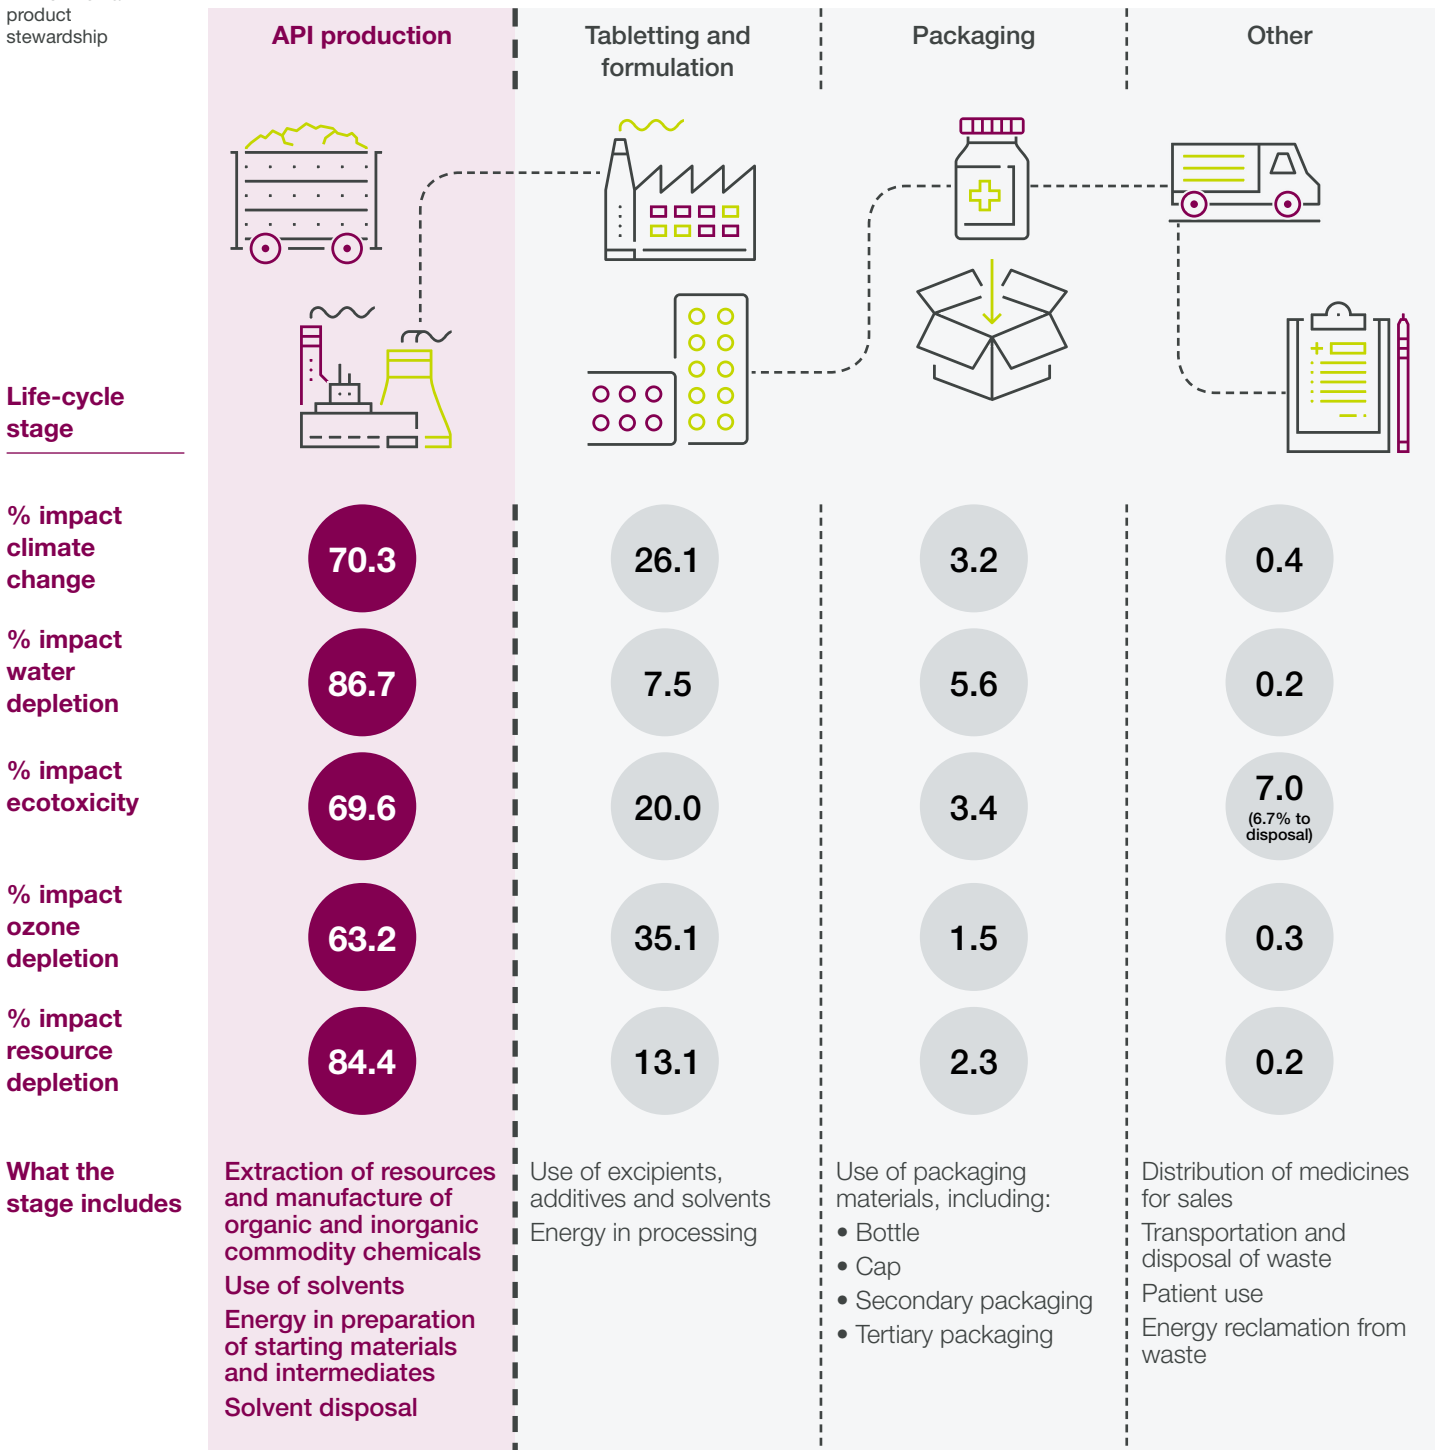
product stewardship

| | API production | Tabletting and formulation | Packaging | Other |
|---|---|---|---|---|
| Life-cycle stage | | | | |
| % impact climate change | 70.3 | 26.1 | 3.2 | 0.4 |
| % impact water depletion | 86.7 | 7.5 | 5.6 | 0.2 |
| % impact ecotoxicity | 69.6 | 20.0 | 3.4 | 7.0 (6.7% to disposal) |
| % impact ozone depletion | 63.2 | 35.1 | 1.5 | 0.3 |
| % impact resource depletion | 84.4 | 13.1 | 2.3 | 0.2 |
| What the stage includes | Extraction of resources and manufacture of organic and inorganic commodity chemicals<br>Use of solvents<br>Energy in preparation of starting materials and intermediates<br>Solvent disposal | Use of excipients, additives and solvents<br>Energy in processing | Use of packaging materials, including:<br>• Bottle<br>• Cap<br>• Secondary packaging<br>• Tertiary packaging | Distribution of medicines for sales<br>Transportation and disposal of waste<br>Patient use<br>Energy reclamation from waste |